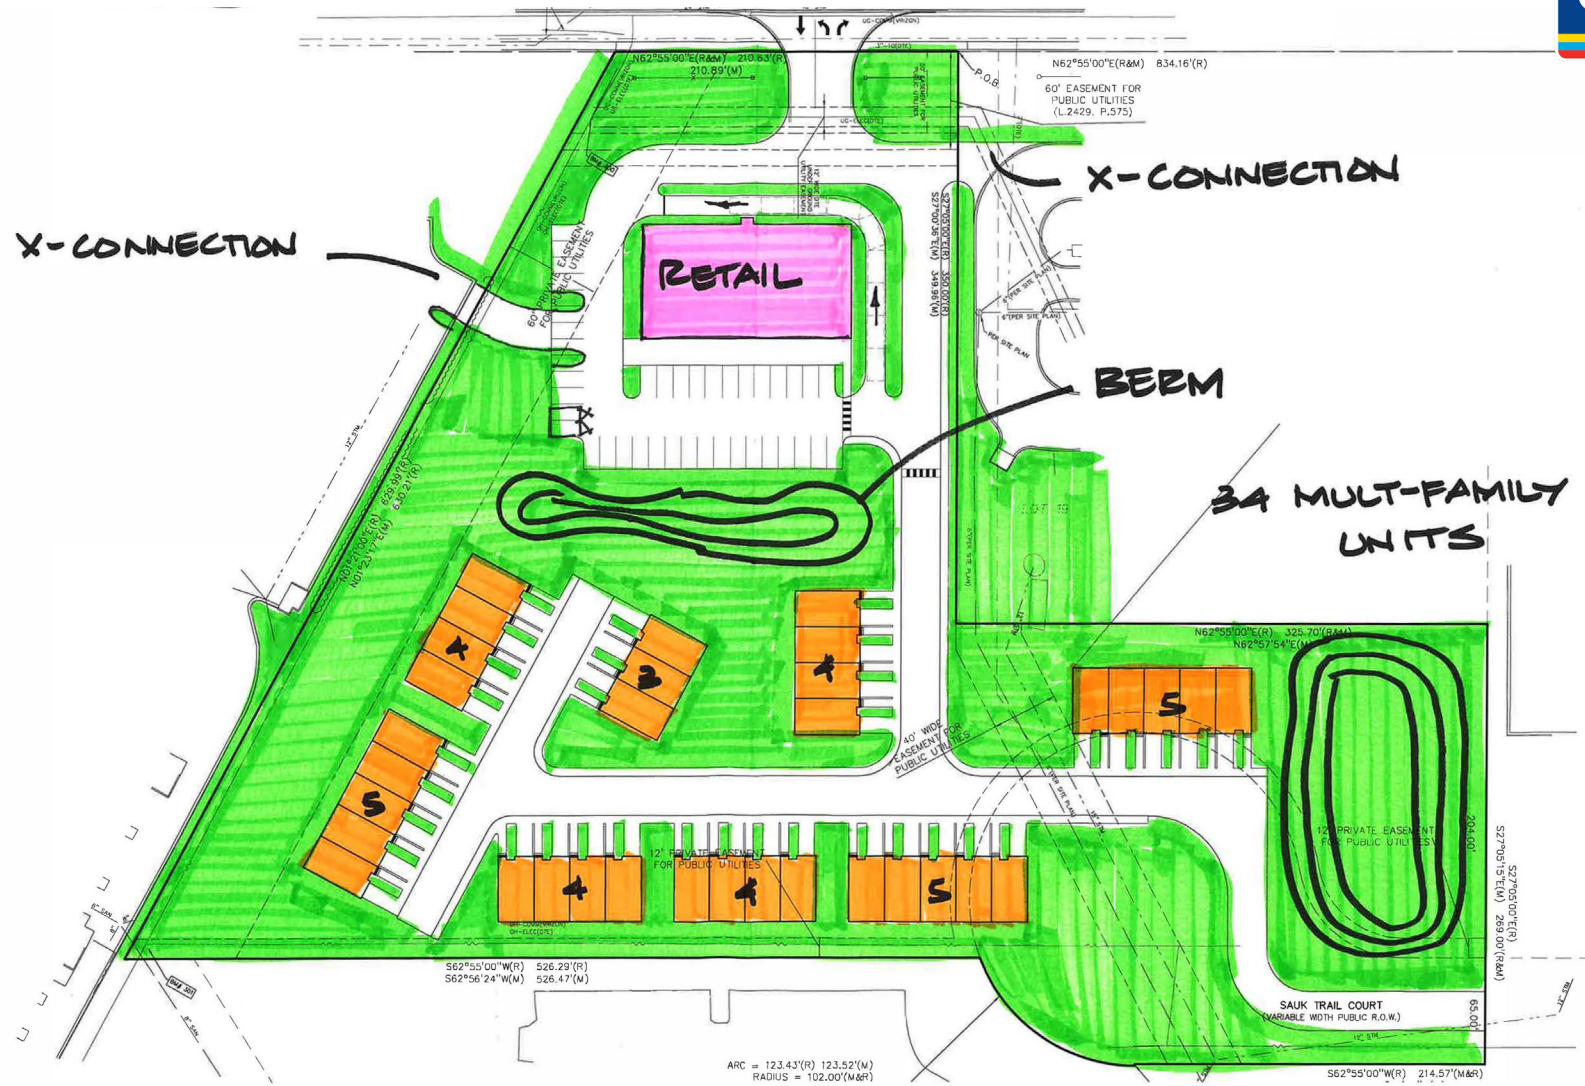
N62°55'00"E(R&M) 210.83'(R)
210.89'(M)

N62°55'00"E(R&M) 834.16'(R)

P.O.B.

60' EASEMENT FOR PUBLIC UTILITIES (L.2429, P.575)

X-CONNECTION

X-CONNECTION

60' PRIVATE EASEMENT FOR PUBLIC UTILITIES

RETAIL

S27°05'00"E(R) 350.00'(R)
S27°00'36"E(M) 349.96'(M)

BERM

34 MULT-FAMILY UNITS

N01°21'00"E(R) 625.99'(R)
N01°23'17"E(M) 630.21'(R)

4

3

4

5

N62°55'00"E(R) 325.70'(R&M)
N62°57'54"E(M)

5

40' WIDE EASEMENT FOR PUBLIC UTILITIES

12' PRIVATE EASEMENT FOR PUBLIC UTILITIES

4

4

5

12' PRIVATE EASEMENT FOR PUBLIC UTILITIES

204.00'

S27°05'15"E(M) 269.00'(R&M)
S27°05'00"E(R)

S62°55'00"W(R) 526.29'(R)
S62°56'24"W(M) 526.47'(M)

SAUK TRAIL COURT
(VARIABLE WIDTH PUBLIC R.O.W.)

65.00'

ARC = 123.43'(R) 123.52'(M)
RADIUS = 102.00'(M&R)

S62°55'00"W(R) 214.57'(M&R)